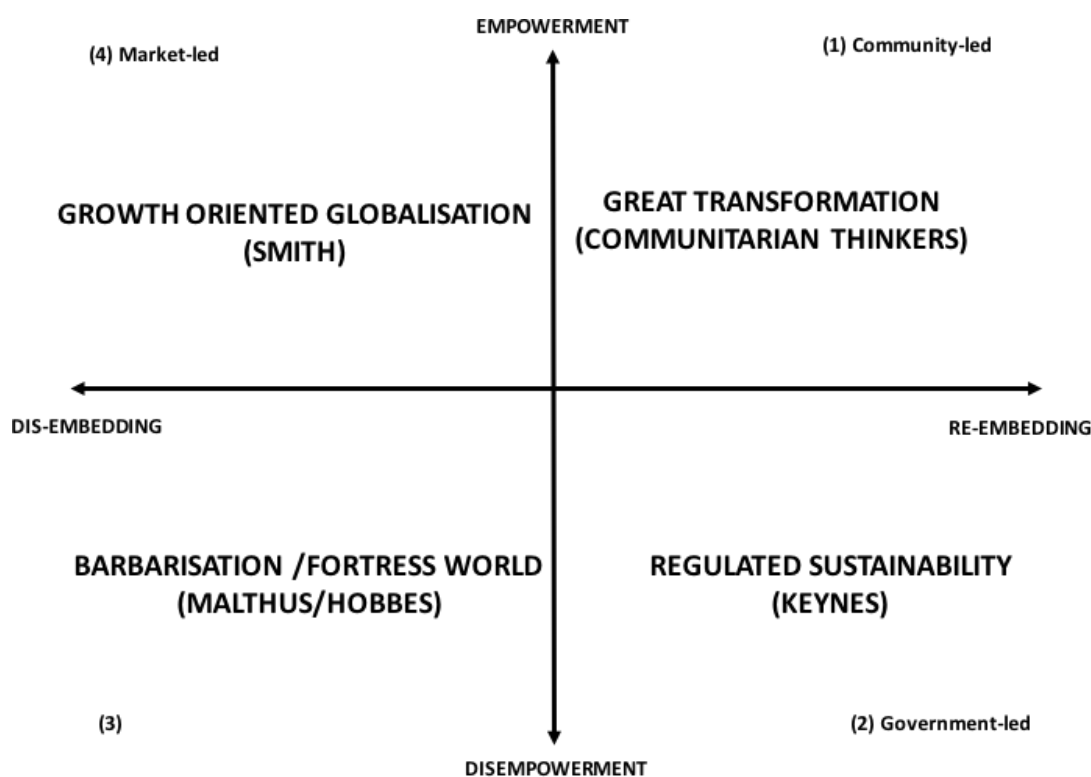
EMPOWERMENT

(4) Market-led

(1) Community-led

GROWTH ORIENTED GLOBALISATION (SMITH)

GREAT TRANSFORMATION (COMMUNITARIAN THINKERS)

DIS-EMBEDDING

RE-EMBEDDING

BARBARISATION /FORTRESS WORLD (MALTHUS/HOBBES)

REGULATED SUSTAINABILITY (KEYNES)

(3)

(2) Government-led

DISEMPOWERMENT